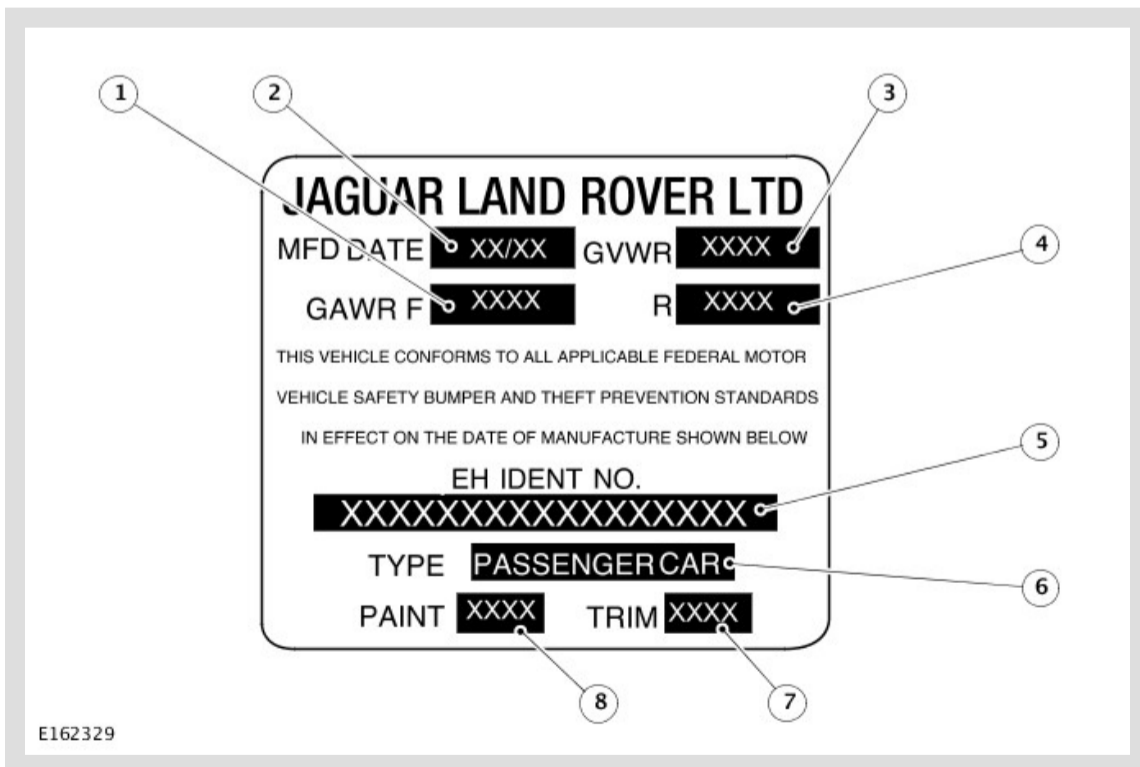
1
2
3
4
5
6
7
8

JAGUAR LAND ROVER LTD

MFD DATE XX/XX GVWR XXXX

GAWR F XXXX R XXXX

THIS VEHICLE CONFORMS TO ALL APPLICABLE FEDERAL MOTOR VEHICLE SAFETY BUMPER AND THEFT PREVENTION STANDARDS IN EFFECT ON THE DATE OF MANUFACTURE SHOWN BELOW

EH IDENT NO.

XXXXXXXXXXXXXXXXX

TYPE PASSENGER CAR

PAINT XXXX TRIM XXXX

E162329